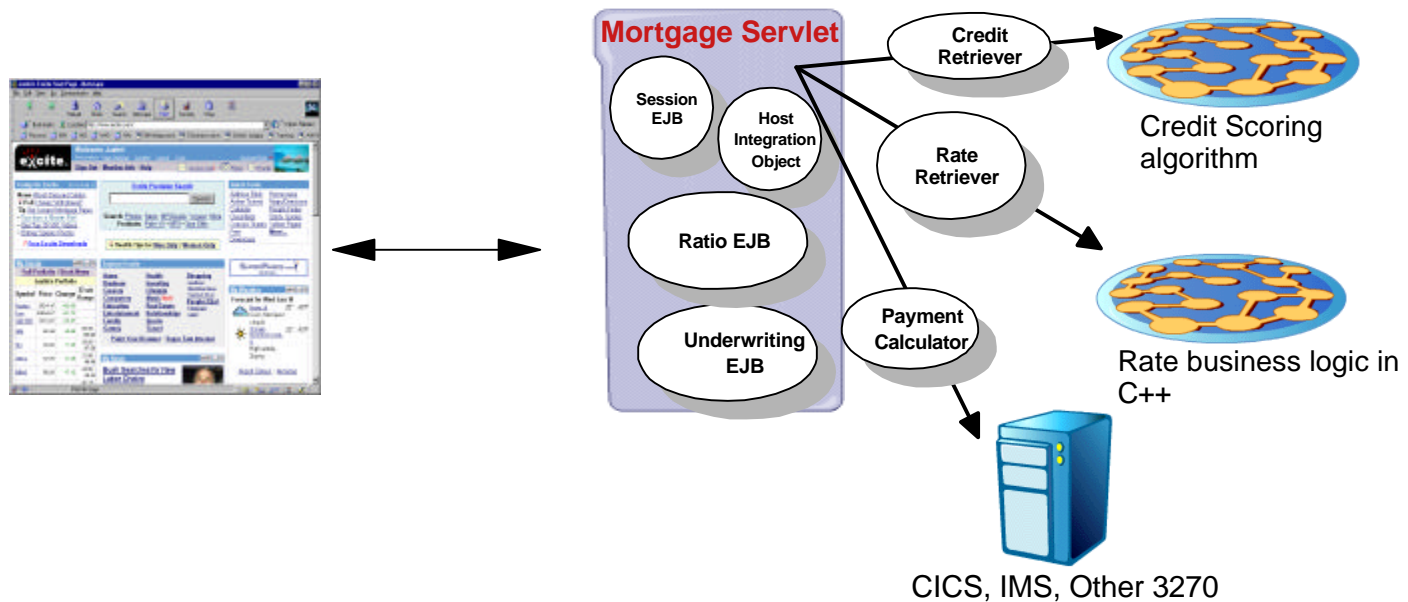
Mortgage Servlet

Session EJB

Host Integration Object

Ratio EJB

Underwriting EJB

Credit Retriever

Rate Retriever

Payment Calculator

Credit Scoring algorithm

Rate business logic in C++

CICS, IMS, Other 3270

excite.